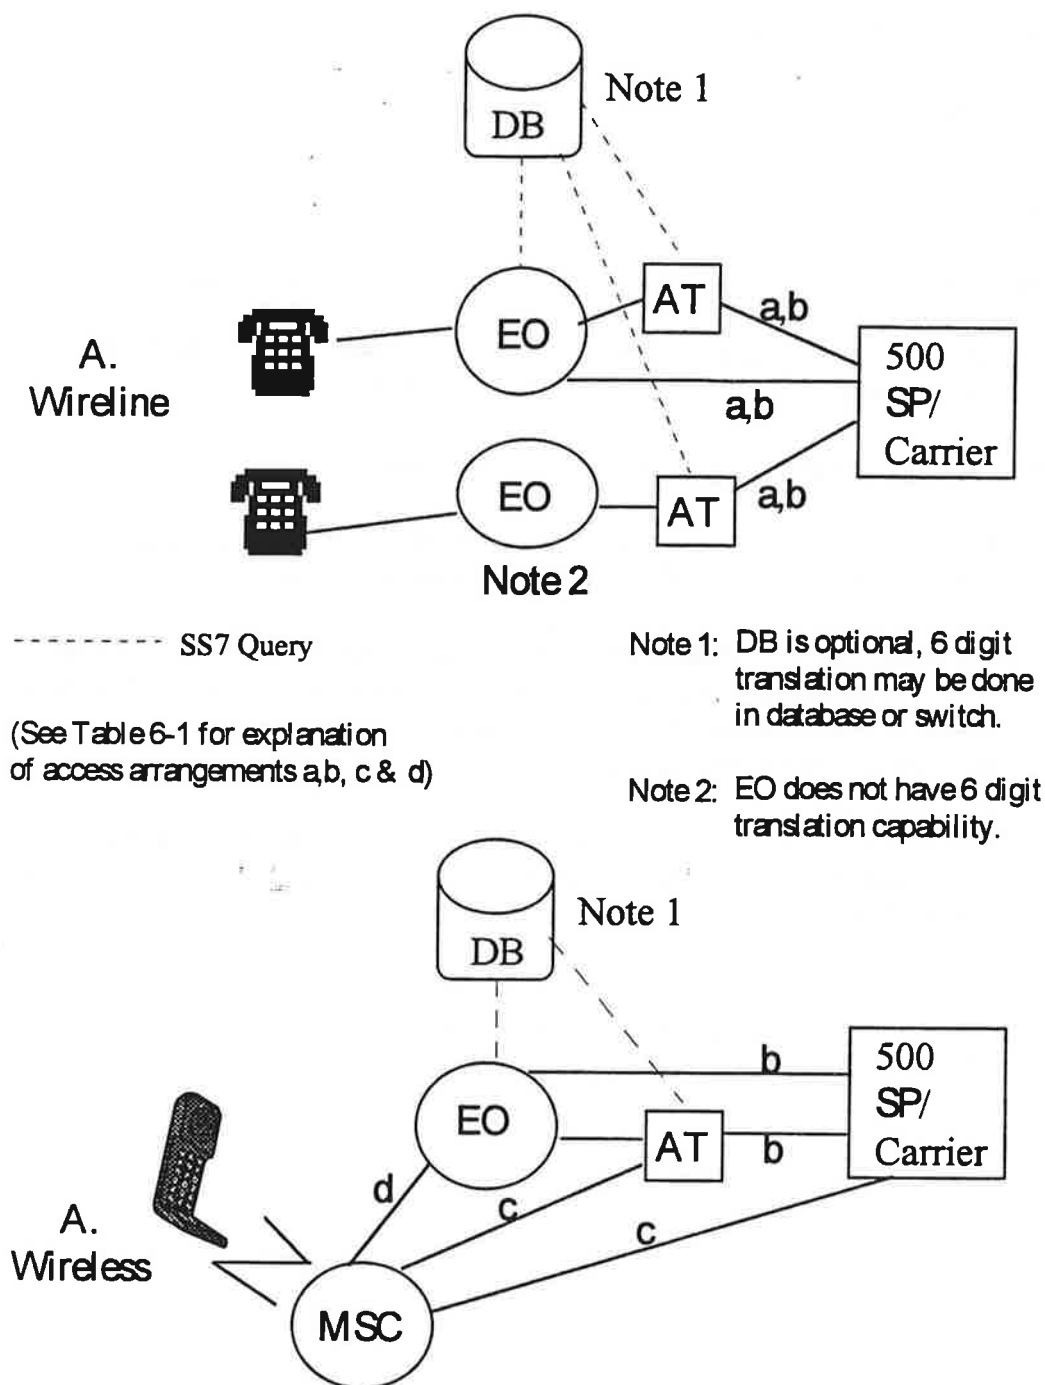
DB

Note 1

A. Wireline

EO

AT

a,b

500 SP/ Carrier

a,b

EO

AT

a,b

Note 2

SS7 Query

Note 1: DB is optional, 6 digit translation may be done in database or switch.

(See Table 6-1 for explanation of access arrangements a,b, c & d)

Note 2: EO does not have 6 digit translation capability.

DB

Note 1

EO

b

500 SP/ Carrier

AT

b

d

c

c

A. Wireless

MSC